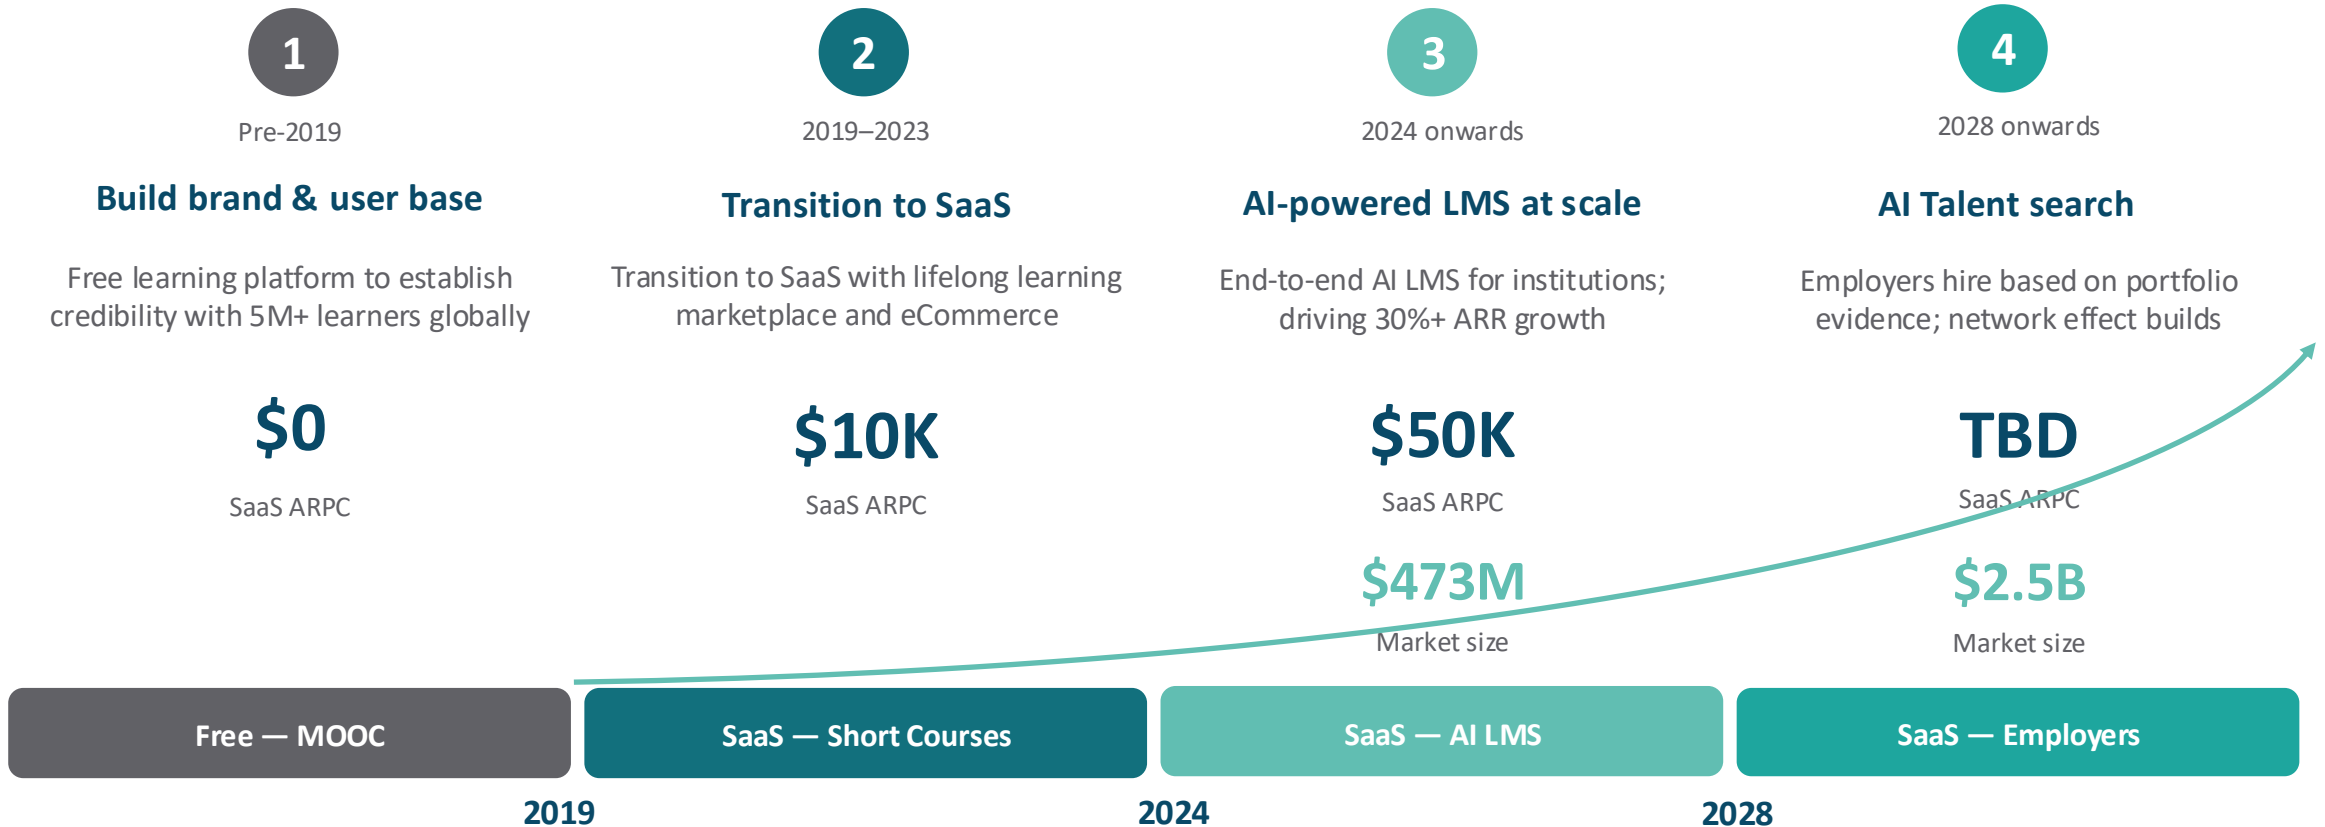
1

Pre-2019

Build brand & user base

Free learning platform to establish credibility with 5M+ learners globally

$0

SaaS ARPC

2

2019–2023

Transition to SaaS

Transition to SaaS with lifelong learning marketplace and eCommerce

$10K

SaaS ARPC

3

2024 onwards

AI-powered LMS at scale

End-to-end AI LMS for institutions; driving 30%+ ARR growth

$50K

SaaS ARPC

$473M

Market size

4

2028 onwards

AI Talent search

Employers hire based on portfolio evidence; network effect builds

TBD

SaaS ARPC

$2.5B

Market size

Free — MOOC

SaaS — Short Courses

SaaS — AI LMS

SaaS — Employers

2019

2024

2028